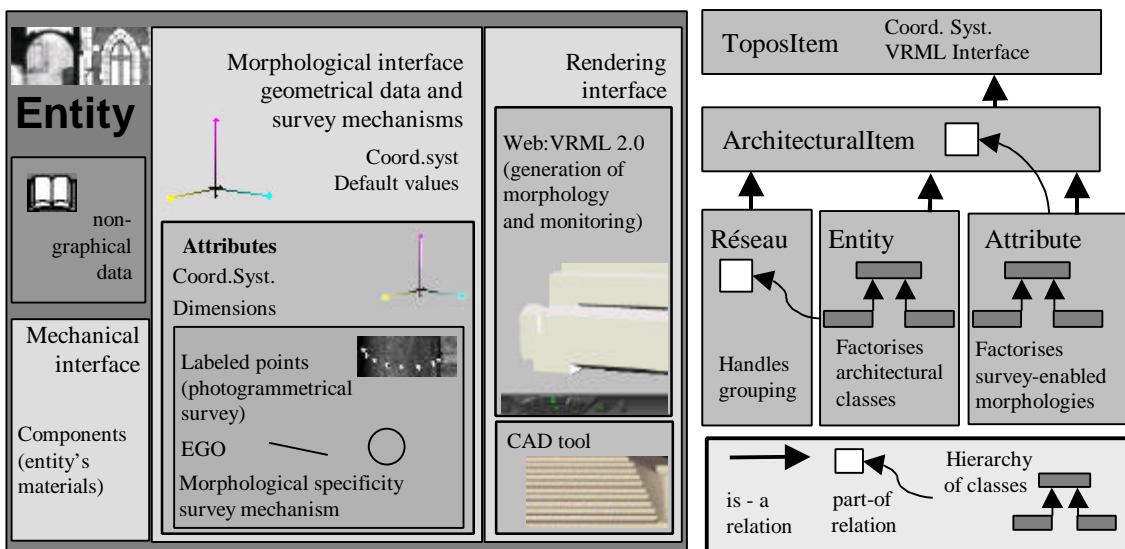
Entity

non-graphical data

Mechanical interface

Components (entity's materials)

Morphological interface geometrical data and survey mechanisms

Coord.syst
Default values

Attributes
Coord.Syst.
Dimensions

Labeled points (photogrammetrical survey)

EGO

Morphological specificity survey mechanism

Rendering interface

Web:VRML 2.0 (generation of morphology and monitoring)

CAD tool

ToposItem

Coord. Syst.
VRML Interface

ArchitecturalItem

Réseau

Handles grouping

Entity

Factorises architectural classes

Attribute

Factorises survey-enabled morphologies

is - a relation

part-of relation

Hierarchy of classes